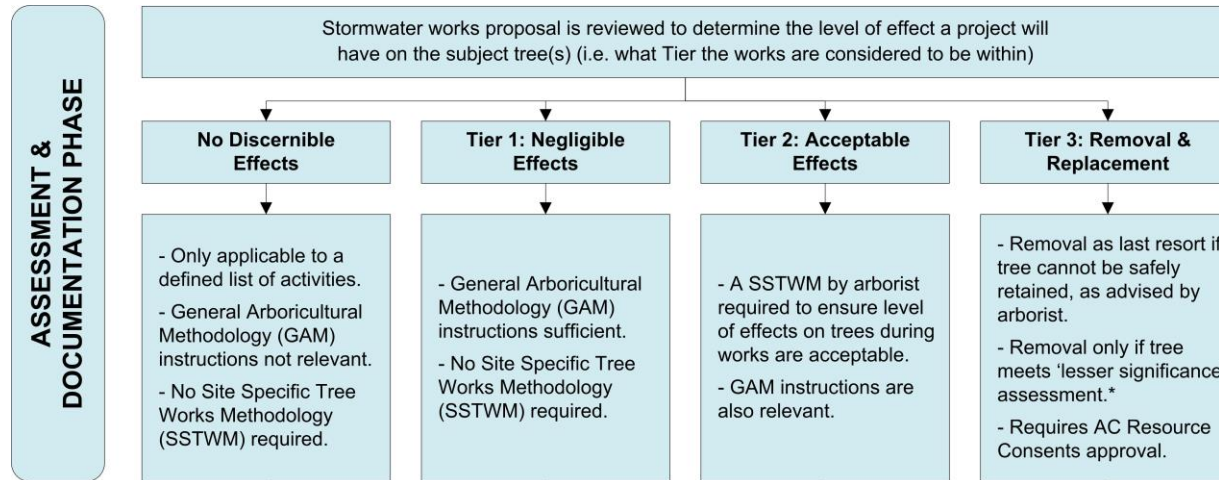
ASSESSMENT & DOCUMENTATION PHASE

Stormwater works proposal is reviewed to determine the level of effect a project will have on the subject tree(s) (i.e. what Tier the works are considered to be within)

No Discernible Effects

- Only applicable to a defined list of activities.

- General Arboricultural Methodology (GAM) instructions not relevant.

- No Site Specific Tree Works Methodology (SSTWM) required.

Tier 1: Negligible Effects

- General Arboricultural Methodology (GAM) instructions sufficient.

- No Site Specific Tree Works Methodology (SSTWM) required.

Tier 2: Acceptable Effects

- A SSTWM by arborist required to ensure level of effects on trees during works are acceptable.

- GAM instructions are also relevant.

Tier 3: Removal & Replacement

- Removal as last resort if tree cannot be safely retained, as advised by arborist.

- Removal only if tree meets 'lesser significance assessment.*

- Requires AC Resource Consents approval.